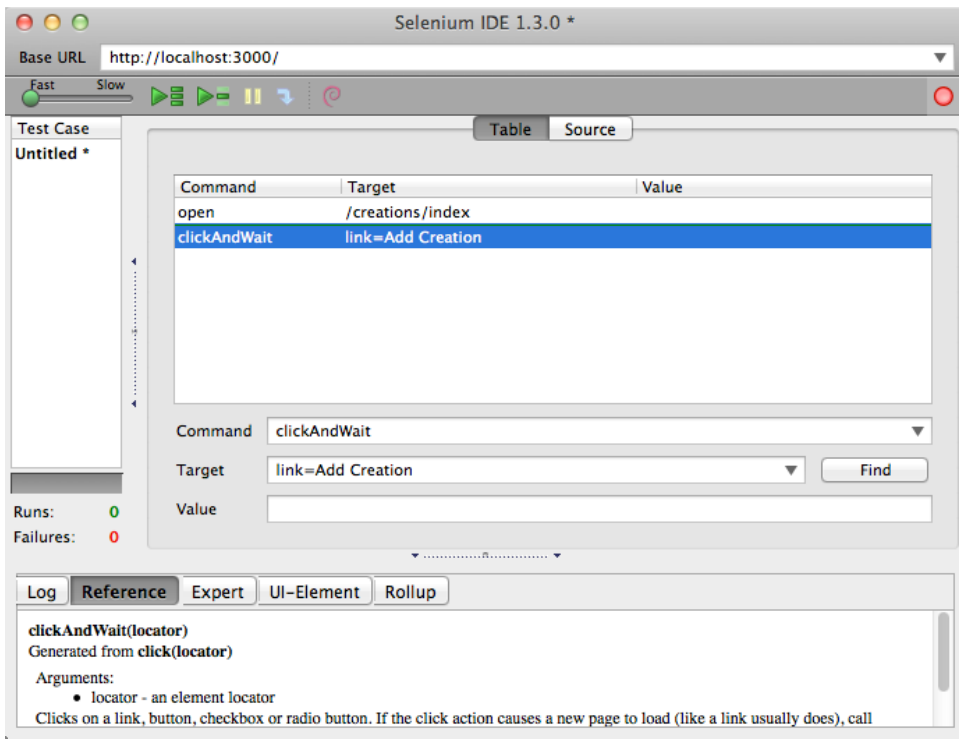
Selenium IDE 1.3.0 *

Base URL http://localhost:3000/

Fast Slow

Test Case
Untitled *

Table Source

| Command | Target | Value |
|---|---|---|
| open | /creations/index | |
| clickAndWait | link=Add Creation | |

Command clickAndWait

Target link=Add Creation Find

Value

Runs: 0
Failures: 0

Log Reference Expert UI-Element Rollup

clickAndWait(locator)
Generated from click(locator)

Arguments:
• locator - an element locator

Clicks on a link, button, checkbox or radio button. If the click action causes a new page to load (like a link usually does), call